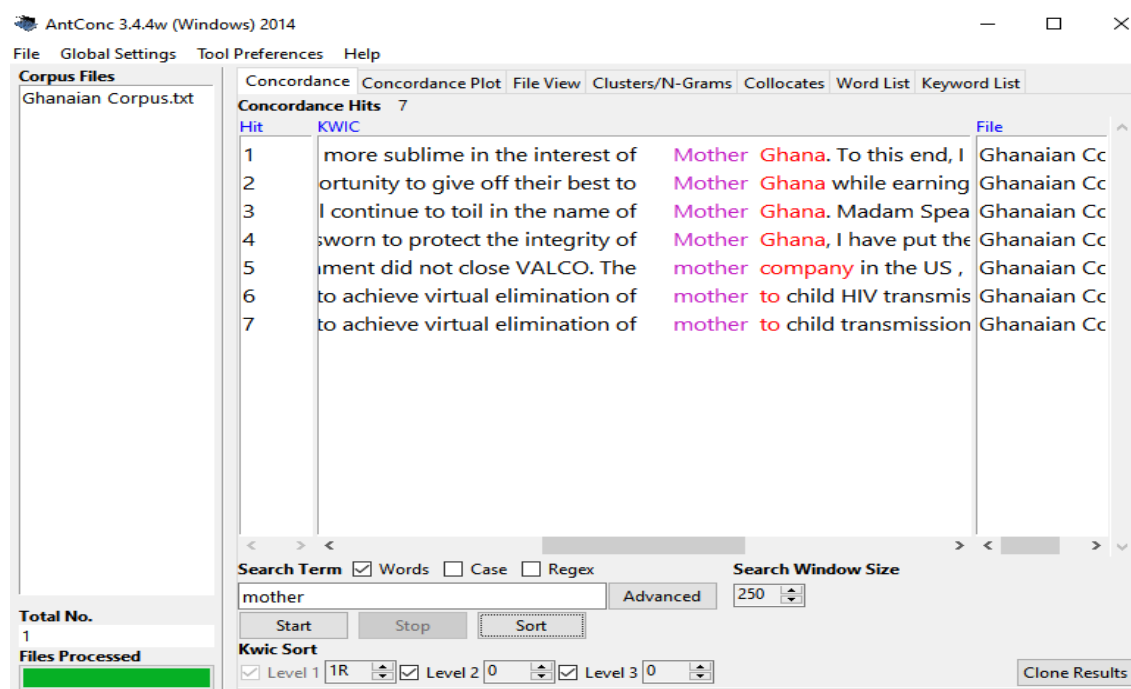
AntConc 3.4.4w (Windows) 2014

File Global Settings Tool Preferences Help

Corpus Files
Ghanaian Corpus.txt

Concordance | Concordance Plot | File View | Clusters/N-Grams | Collocates | Word List | Keyword List

Concordance Hits 7

| Hit | KWIC | File |
|---|---|---|
| 1 | more sublime in the interest of Mother Ghana. To this end, I | Ghanaian Cc |
| 2 | ortunity to give off their best to Mother Ghana while earning | Ghanaian Cc |
| 3 | l continue to toil in the name of Mother Ghana. Madam Spea | Ghanaian Cc |
| 4 | sworn to protect the integrity of Mother Ghana, I have put the | Ghanaian Cc |
| 5 | ment did not close VALCO. The mother company in the US , | Ghanaian Cc |
| 6 | to achieve virtual elimination of mother to child HIV transmis | Ghanaian Cc |
| 7 | to achieve virtual elimination of mother to child transmission | Ghanaian Cc |

Search Term ☑ Words ☐ Case ☐ Regex
mother
Advanced
Search Window Size
250
Start Stop Sort

Total No.
1
Files Processed

Kwic Sort
☑ Level 1 1R ☑ Level 2 0 ☑ Level 3 0
Clone Results